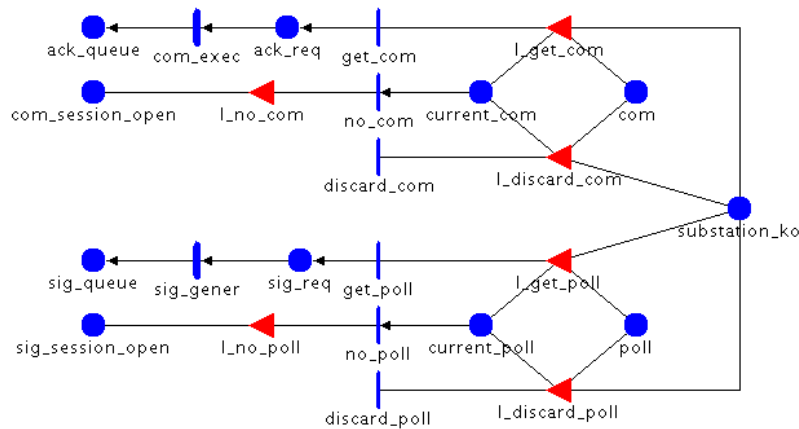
ack_queue
com_exec
ack_req
get_com
I_get_com
com_session_open
I_no_com
no_com
current_com
com
discard_com
I_discard_com
substation_ko
sig_queue
sig_gener
sig_req
get_poll
I_get_poll
sig_session_open
I_no_poll
no_poll
current_poll
poll
discard_poll
I_discard_poll